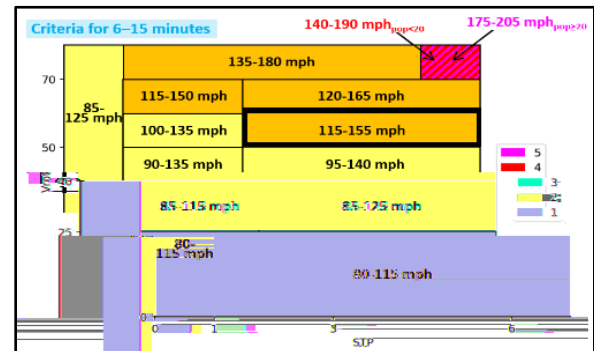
Criteria for 6–15 minutes

140-190 mph$_{pop<20}$

175-205 mph$_{pop≥20}$

70

50

25

85-125 mph

135-180 mph

115-150 mph

120-165 mph

100-135 mph

115-155 mph

90-135 mph

95-140 mph

85-115 mph

85-125 mph

80-115 mph

80-115 mph

5

4

3

2

1

0

0

1

3

6

STP